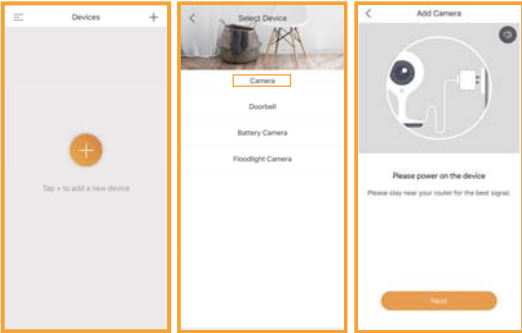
Devices

+

Tap + to add a new device

Select Device

Camera

Doorbell

Battery Camera

Floodlight Camera

Add Camera

Please power on the device

Please stay near your router for the best signal.

Next